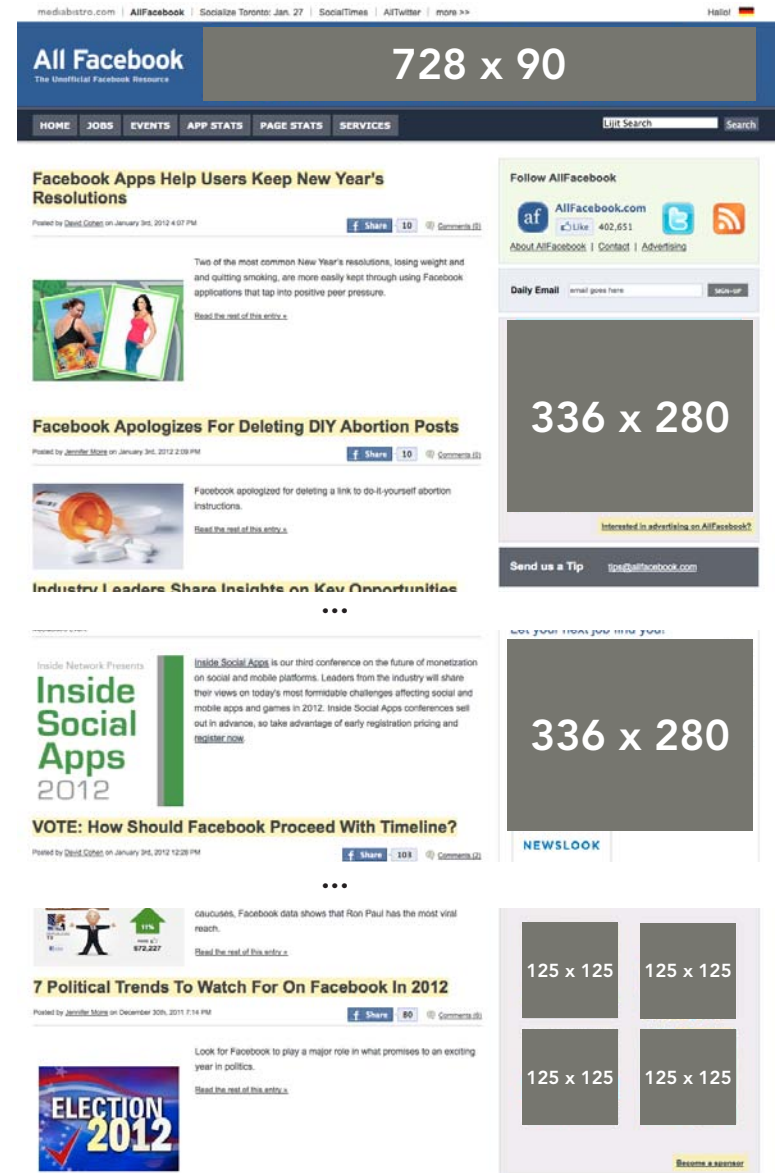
mediabistro.com | AllFacebook | Socialize Toronto: Jan. 27 | SocialTimes | AllTwitter | more »

Hallo!

All Facebook
The Unofficial Facebook Resource

728 x 90

HOME JOBS EVENTS APP STATS PAGE STATS SERVICES

Lijit Search Search

Facebook Apps Help Users Keep New Year's Resolutions

Posted by David Cohen on January 3rd, 2012 4:07 PM

Share 10 Comments (0)

Two of the most common New Year's resolutions, losing weight and and quitting smoking, are more easily kept through using Facebook applications that tap into positive peer pressure.

Read the rest of this entry »

Facebook Apologizes For Deleting DIY Abortion Posts

Posted by Jennifer Moire on January 3rd, 2012 2:09 PM

Share 10 Comments (0)

Facebook apologized for deleting a link to do-it-yourself abortion instructions.

Read the rest of this entry »

Industry Leaders Share Insights on Key Opportunities

Follow AllFacebook

af AllFacebook.com
Like 402,651

About AllFacebook | Contact | Advertising

Daily Email email goes here SIGN-UP

336 x 280

Interested in advertising on AllFacebook?

Send us a Tip tips@allfacebook.com

...

Inside Network Presents
Inside Social Apps 2012

Inside Social Apps is our third conference on the future of monetization on social and mobile platforms. Leaders from the industry will share their views on today's most formidable challenges affecting social and mobile apps and games in 2012. Inside Social Apps conferences sell out in advance, so take advantage of early registration pricing and register now.

VOTE: How Should Facebook Proceed With Timeline?

Posted by David Cohen on January 3rd, 2012 12:28 PM

Share 103 Comments (2)

Let your next job find you!

336 x 280

NEWSLOOK

...

11%
672,227

caucuses, Facebook data shows that Ron Paul has the most viral reach.

Read the rest of this entry »

7 Political Trends To Watch For On Facebook In 2012

Posted by Jennifer Moire on December 30th, 2011 7:14 PM

Share 80 Comments (0)

Look for Facebook to play a major role in what promises to an exciting year in politics.

Read the rest of this entry »

ELECTION 2012

125 x 125

125 x 125

125 x 125

125 x 125

Become a sponsor